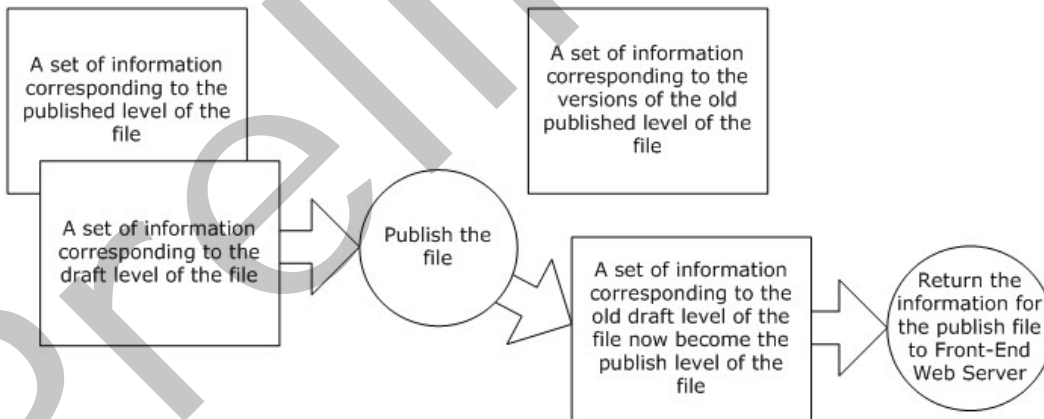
A set of information corresponding to the published level of the file

A set of information corresponding to the draft level of the file

Publish the file

A set of information corresponding to the versions of the old published level of the file

A set of information corresponding to the old draft level of the file now become the publish level of the file

Return the information for the publish file to Front-End Web Server

prel